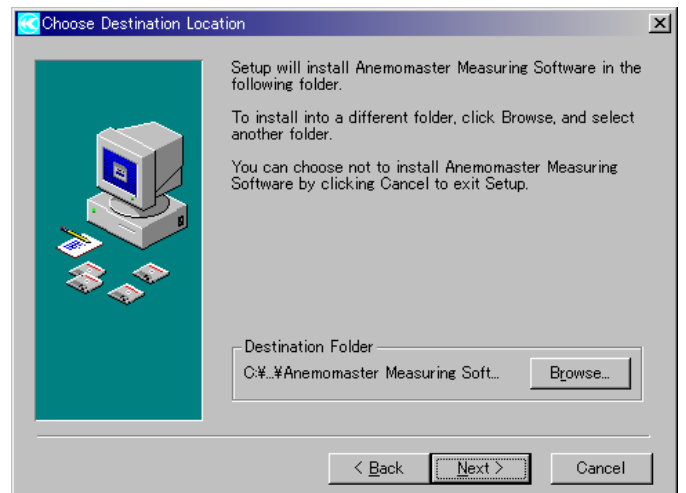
Choose Destination Location

Setup will install Anemomaster Measuring Software in the following folder.

To install into a different folder, click Browse, and select another folder.

You can choose not to install Anemomaster Measuring Software by clicking Cancel to exit Setup.

Destination Folder

C:¥...¥Anemomaster Measuring Soft...

Browse...

< Back

Next >

Cancel